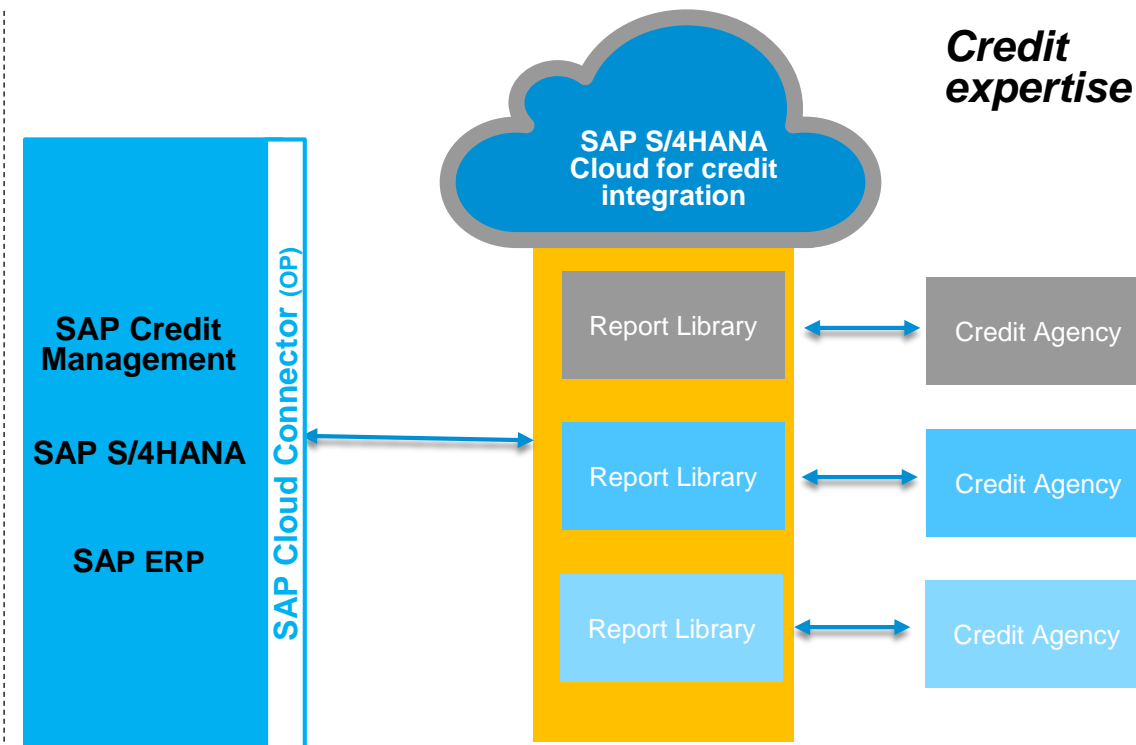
Credit expertise

SAP S/4HANA Cloud for credit integration

SAP Credit Management

SAP S/4HANA

SAP ERP

SAP Cloud Connector (OP)

Report Library

Credit Agency

Report Library

Credit Agency

Report Library

Credit Agency